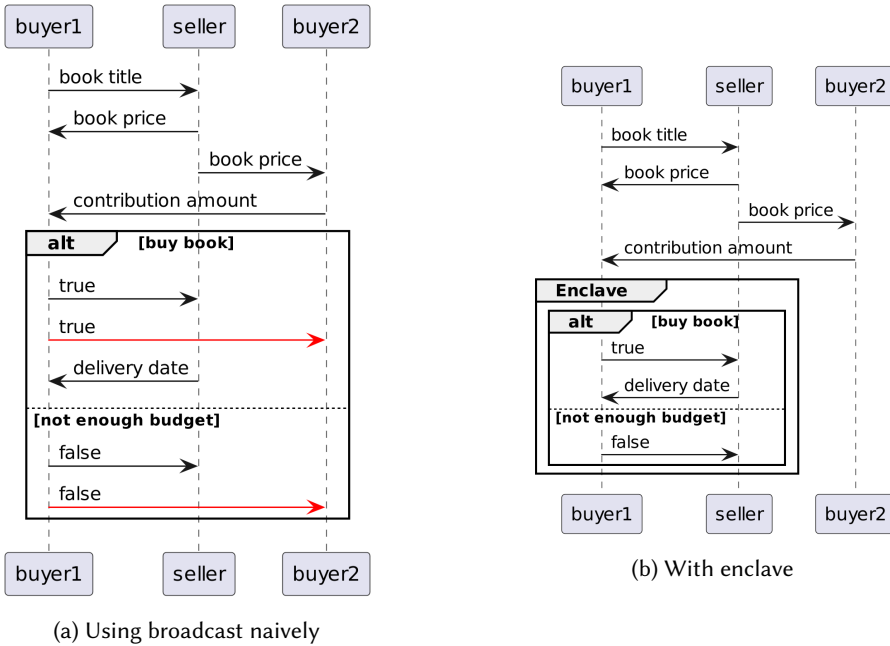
buyer1 seller buyer2

book title

book price

book price

contribution amount

alt [buy book]

true

true

delivery date

[not enough budget]

false

false

buyer1 seller buyer2

(a) Using broadcast naively

buyer1 seller buyer2

book title

book price

book price

contribution amount

Enclave

alt [buy book]

true

delivery date

[not enough budget]

false

buyer1 seller buyer2

(b) With enclave